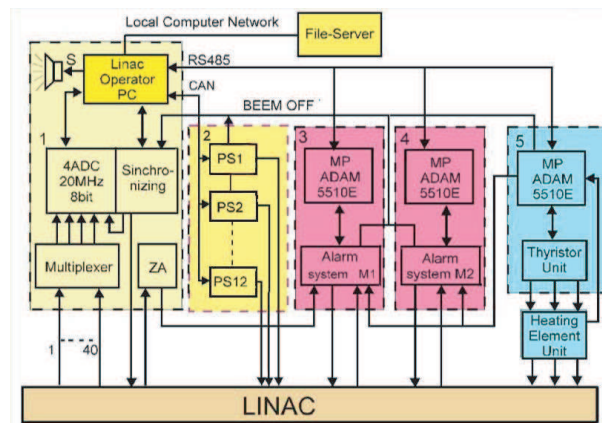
Local Computer Network

File-Server

S

Linac Operator PC

RS485

CAN

BEEM OFF

1

4ADC 20MHz 8bit

Sinchro-nizing

Multiplexer

ZA

1

40

2

PS1

PS2

PS12

3

MP ADAM 5510E

Alarm system M1

4

MP ADAM 5510E

Alarm system M2

5

MP ADAM 5510E

Thyristor Unit

Heating Element Unit

LINAC